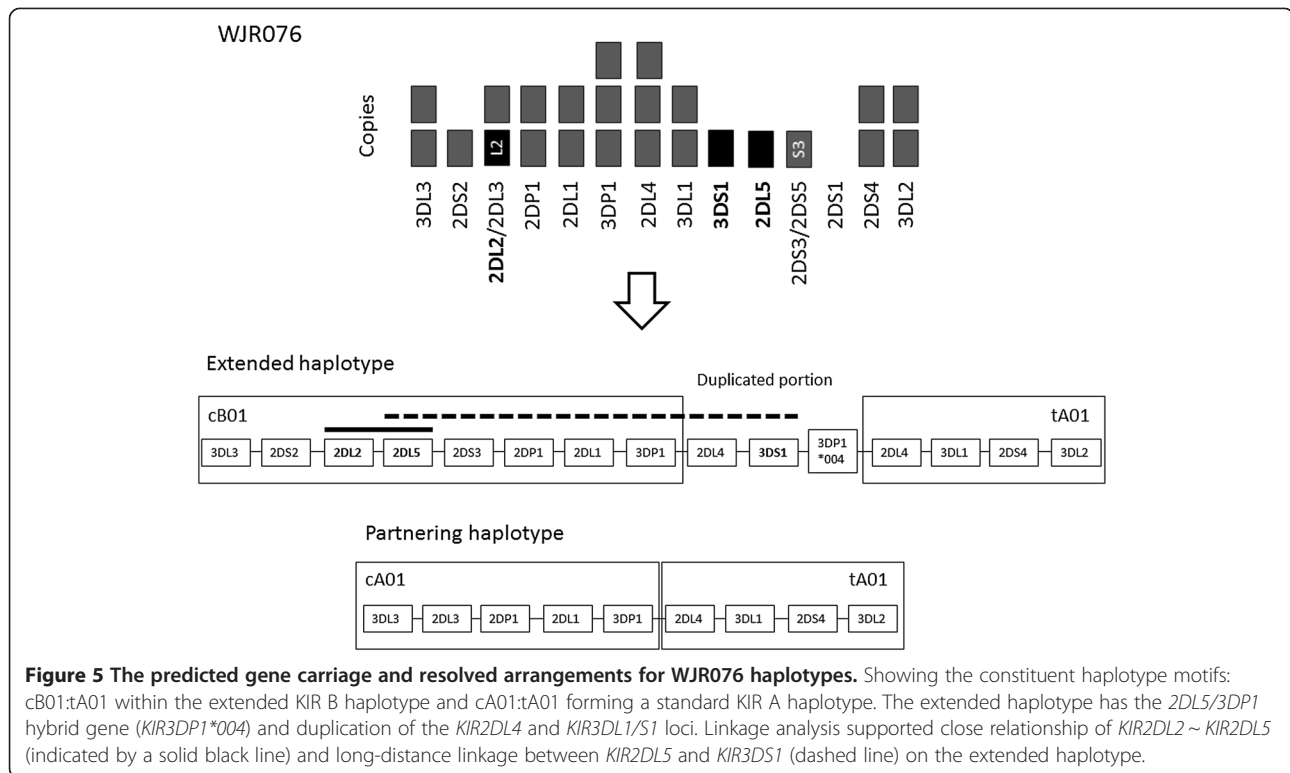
WJR076

Copies

L2

S3

3DL3 2DS2 2DL2/2DL3 2DP1 2DL1 3DP1 2DL4 3DL1 3DS1 2DL5 2DS3/2DS5 2DS1 2DS4 3DL2

Extended haplotype

Duplicated portion

cB01

tA01

3DL3 2DS2 2DL2 2DL5 2DS3 2DP1 2DL1 3DP1 2DL4 3DS1 3DP1 *004 2DL4 3DL1 2DS4 3DL2

Partnering haplotype

cA01

tA01

3DL3 2DL3 2DP1 2DL1 3DP1 2DL4 3DL1 2DS4 3DL2

**Figure 5 The predicted gene carriage and resolved arrangements for WJR076 haplotypes.** Showing the constituent haplotype motifs: cB01:tA01 within the extended KIR B haplotype and cA01:tA01 forming a standard KIR A haplotype. The extended haplotype has the *2DL5/3DP1* hybrid gene (*KIR3DP1*004*) and duplication of the *KIR2DL4* and *KIR3DL1/S1* loci. Linkage analysis supported close relationship of *KIR2DL2 ~ KIR2DL5* (indicated by a solid black line) and long-distance linkage between *KIR2DL5* and *KIR3DS1* (dashed line) on the extended haplotype.